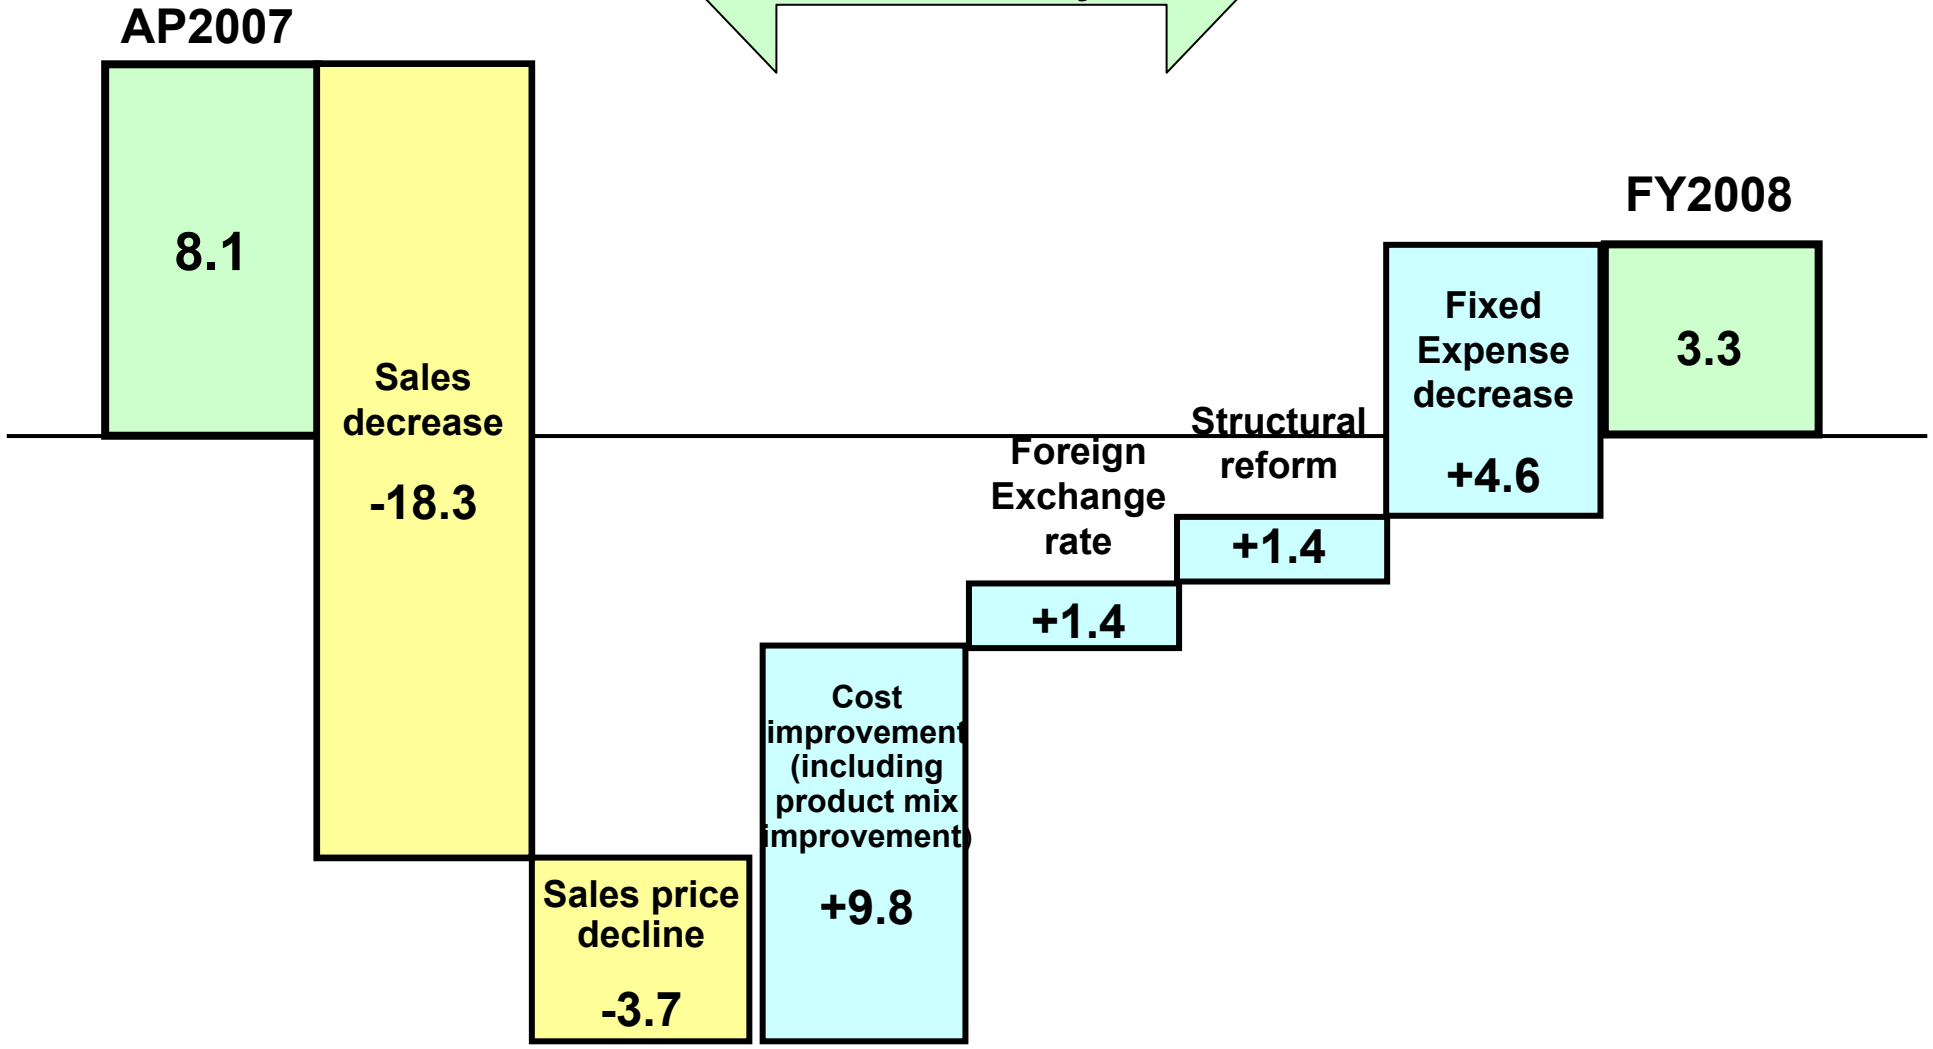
AP2007

8.1

Sales decrease

-18.3

Sales price decline

-3.7

Cost improvement (including product mix improvement)

+9.8

Foreign Exchange rate

+1.4

Structural reform

+1.4

Fixed Expense decrease

+4.6

FY2008

3.3